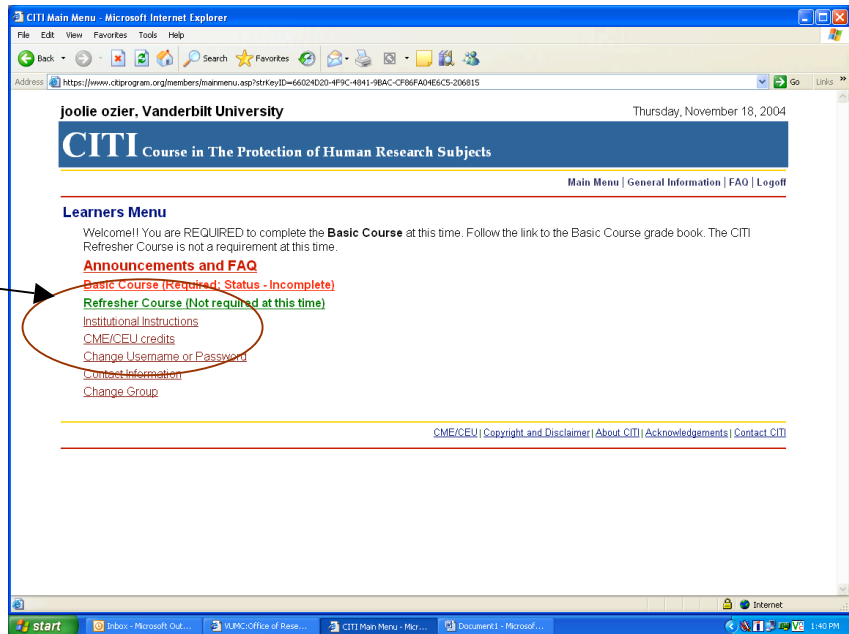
CITI Main Menu - Microsoft Internet Explorer

File Edit View Favorites Tools Help

Back Search Favorites

Address https://www.citiprogram.org/members/mainmenu.asp?strKeyID=66024D20-4F9C-4841-9BAC-CF86FA04E6C5-206815 Go Links

joolie ozier, Vanderbilt University

Thursday, November 18, 2004

CITI Course in The Protection of Human Research Subjects

Main Menu | General Information | FAQ | Logoff

Learners Menu

Welcome!! You are REQUIRED to complete the **Basic Course** at this time. Follow the link to the Basic Course grade book. The CITI Refresher Course is not a requirement at this time.

Announcements and FAQ

Basic Course (Required; Status - Incomplete)

Refresher Course (Not required at this time)

Institutional Instructions

CME/CEU credits

Change Username or Password

Contact Information

Change Group

CME/CEU | Copyright and Disclaimer | About CITI | Acknowledgements | Contact CITI

Internet

start Inbox - Microsoft Out... VUMC:Office of Rese... CITI Main Menu - Micr... Document1 - Microsof... 1:40 PM